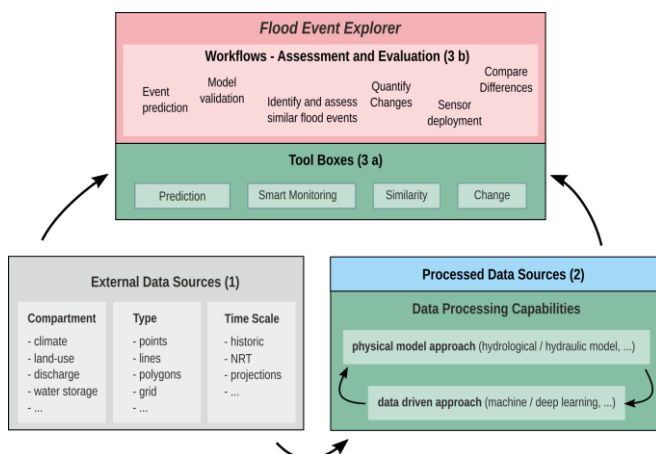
Flood Event Explorer

Workflows - Assessment and Evaluation (3 b)

Event prediction

Model validation

Identify and assess similar flood events

Quantify Changes

Sensor deployment

Compare Differences

Tool Boxes (3 a)

Prediction

Smart Monitoring

Similarity

Change

External Data Sources (1)

Compartment
- climate
- land-use
- discharge
- water storage
- ...

Type
- points
- lines
- polygons
- grid
- ...

Time Scale
- historic
- NRT
- projections
- ...

Processed Data Sources (2)

Data Processing Capabilities

physical model approach (hydrological / hydraulic model, ...)

data driven approach (machine / deep learning, ...)